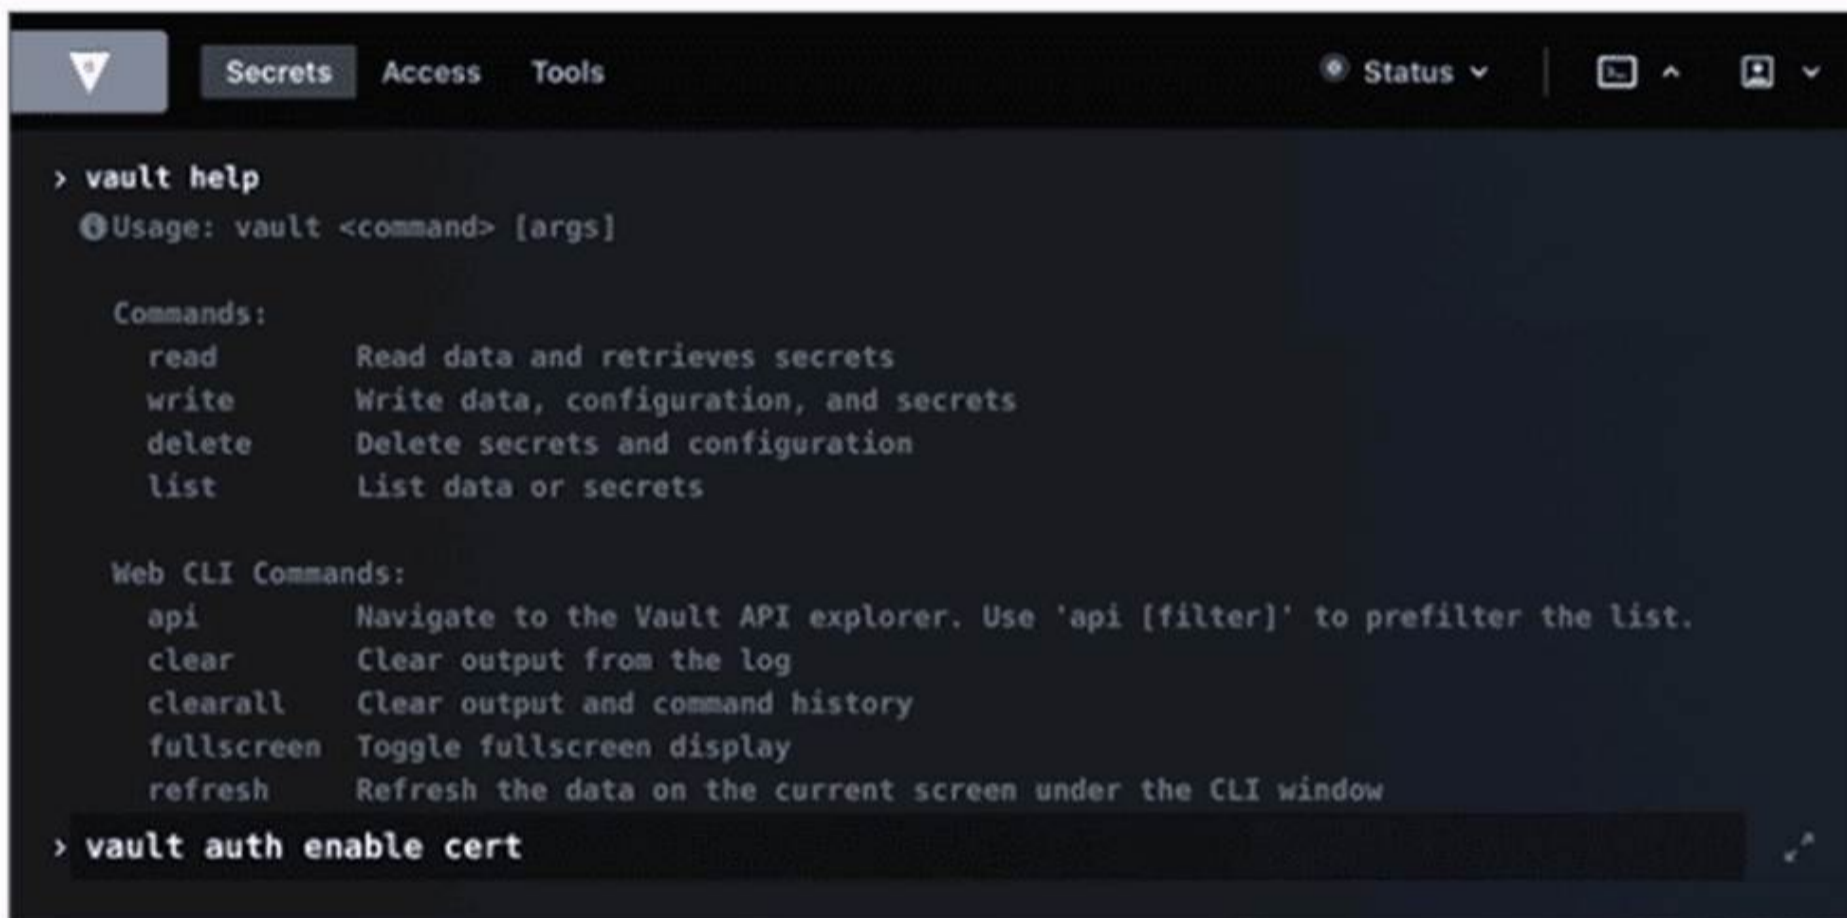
Secrets Access Tools

Status

> vault help

Usage: vault <command> [args]

Commands:
read Read data and retrieves secrets
write Write data, configuration, and secrets
delete Delete secrets and configuration
list List data or secrets

Web CLI Commands:
api Navigate to the Vault API explorer. Use 'api [filter]' to prefilter the list.
clear Clear output from the log
clearall Clear output and command history
fullscreen Toggle fullscreen display
refresh Refresh the data on the current screen under the CLI window

> vault auth enable cert